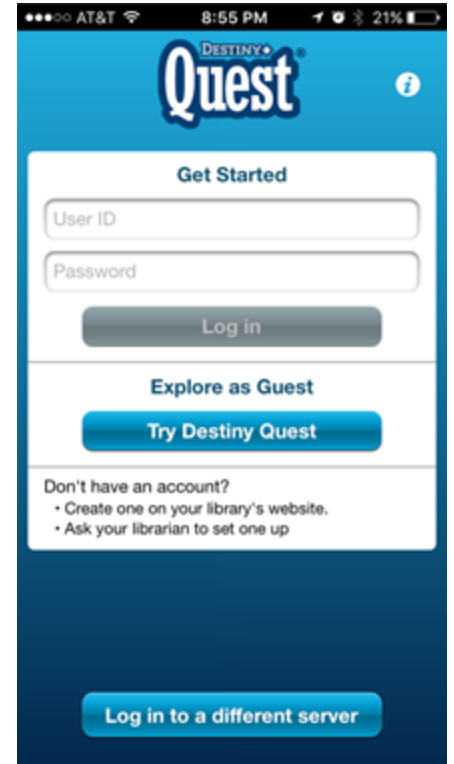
●●●○○ AT&T 8:55 PM 21%

DESTINY Quest

Get Started

User ID

Password

Log in

Explore as Guest

Try Destiny Quest

Don't have an account?
• Create one on your library's website.
• Ask your librarian to set one up

Log in to a different server